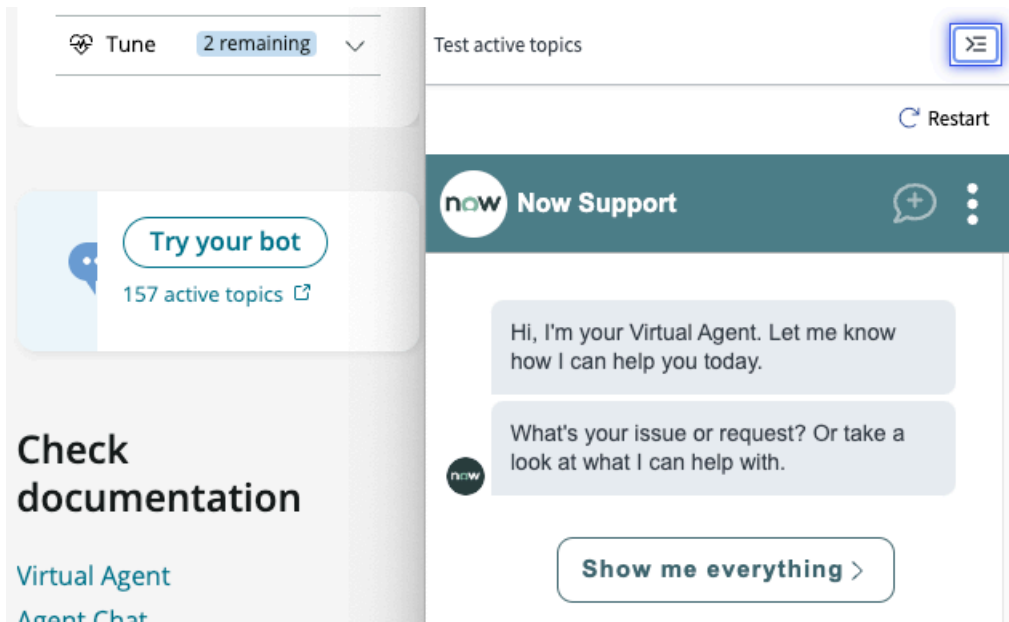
Tune 2 remaining

Try your bot
157 active topics

Check documentation

Virtual Agent
Agent Chat

Test active topics

Restart

now Now Support

Hi, I'm your Virtual Agent. Let me know how I can help you today.

What's your issue or request? Or take a look at what I can help with.

now

Show me everything >